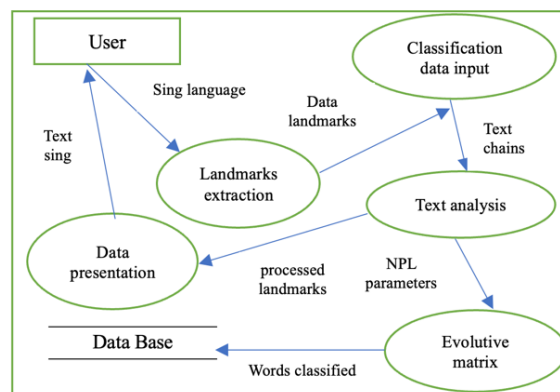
User

Sing language

Text sing

Landmarks extraction

Data landmarks

Classification data input

Text chains

Text analysis

Data presentation

processed landmarks

NPL parameters

Evolutive matrix

Data Base

Words classified